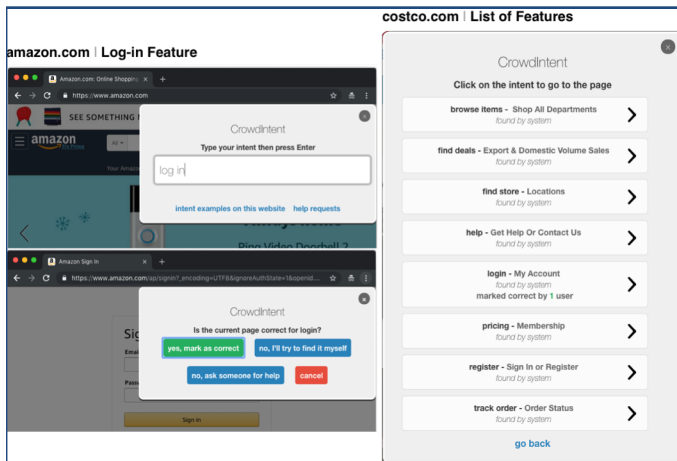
amazon.com | Log-in Feature

Amazon.com: Online Shopping

https://www.amazon.com

SEE SOMETHING

amazon

All

CrowdIntent

Type your intent then press Enter

log in

intent examples on this website help requests

Ring Video Doorbell 2

Amazon Sign In

https://www.amazon.com/ap/signin?_encoding=UTF8&ignoreAuthState=1&openid...

Sign

Email

Passw

Sign In

CrowdIntent

Is the current page correct for login?

yes, mark as correct

no, I'll try to find it myself

no, ask someone for help

cancel

costco.com | List of Features

CrowdIntent

Click on the intent to go to the page

browse items - Shop All Departments
found by system

find deals - Export & Domestic Volume Sales
found by system

find store - Locations
found by system

help - Get Help Or Contact Us
found by system

login - My Account
found by system
marked correct by 1 user

pricing - Membership
found by system

register - Sign In or Register
found by system

track order - Order Status
found by system

go back